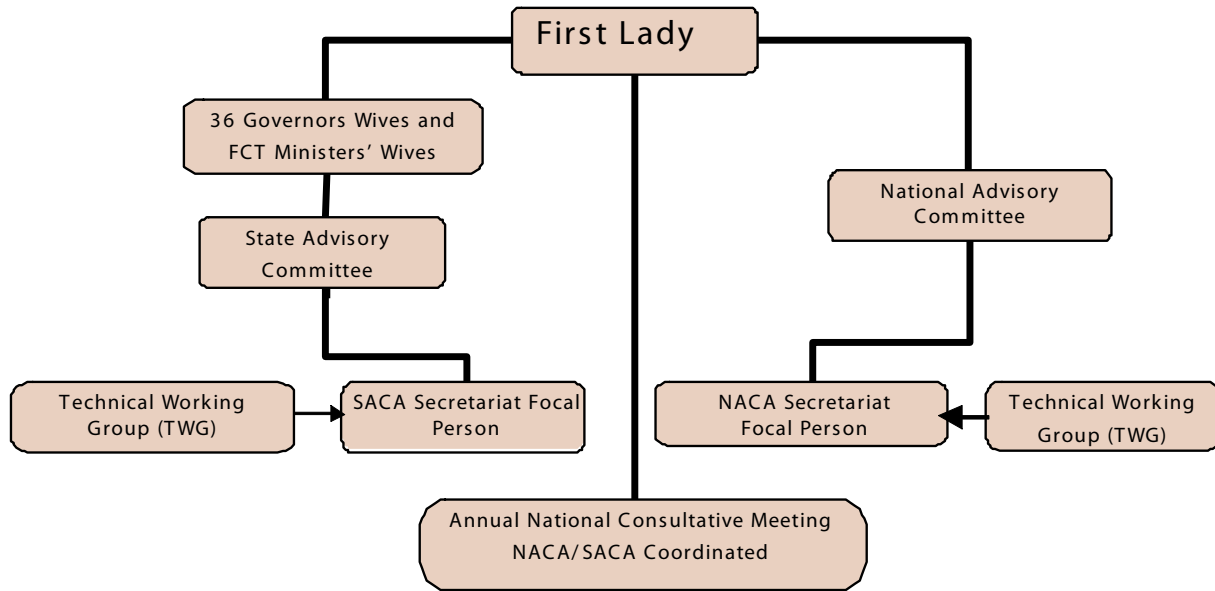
First Lady

36 Governors Wives and FCT Ministers' Wives

State Advisory Committee

Technical Working Group (TWG)

SACA Secretariat Focal Person

National Advisory Committee

NACA Secretariat Focal Person

Technical Working Group (TWG)

Annual National Consultative Meeting NACA/SACA Coordinated